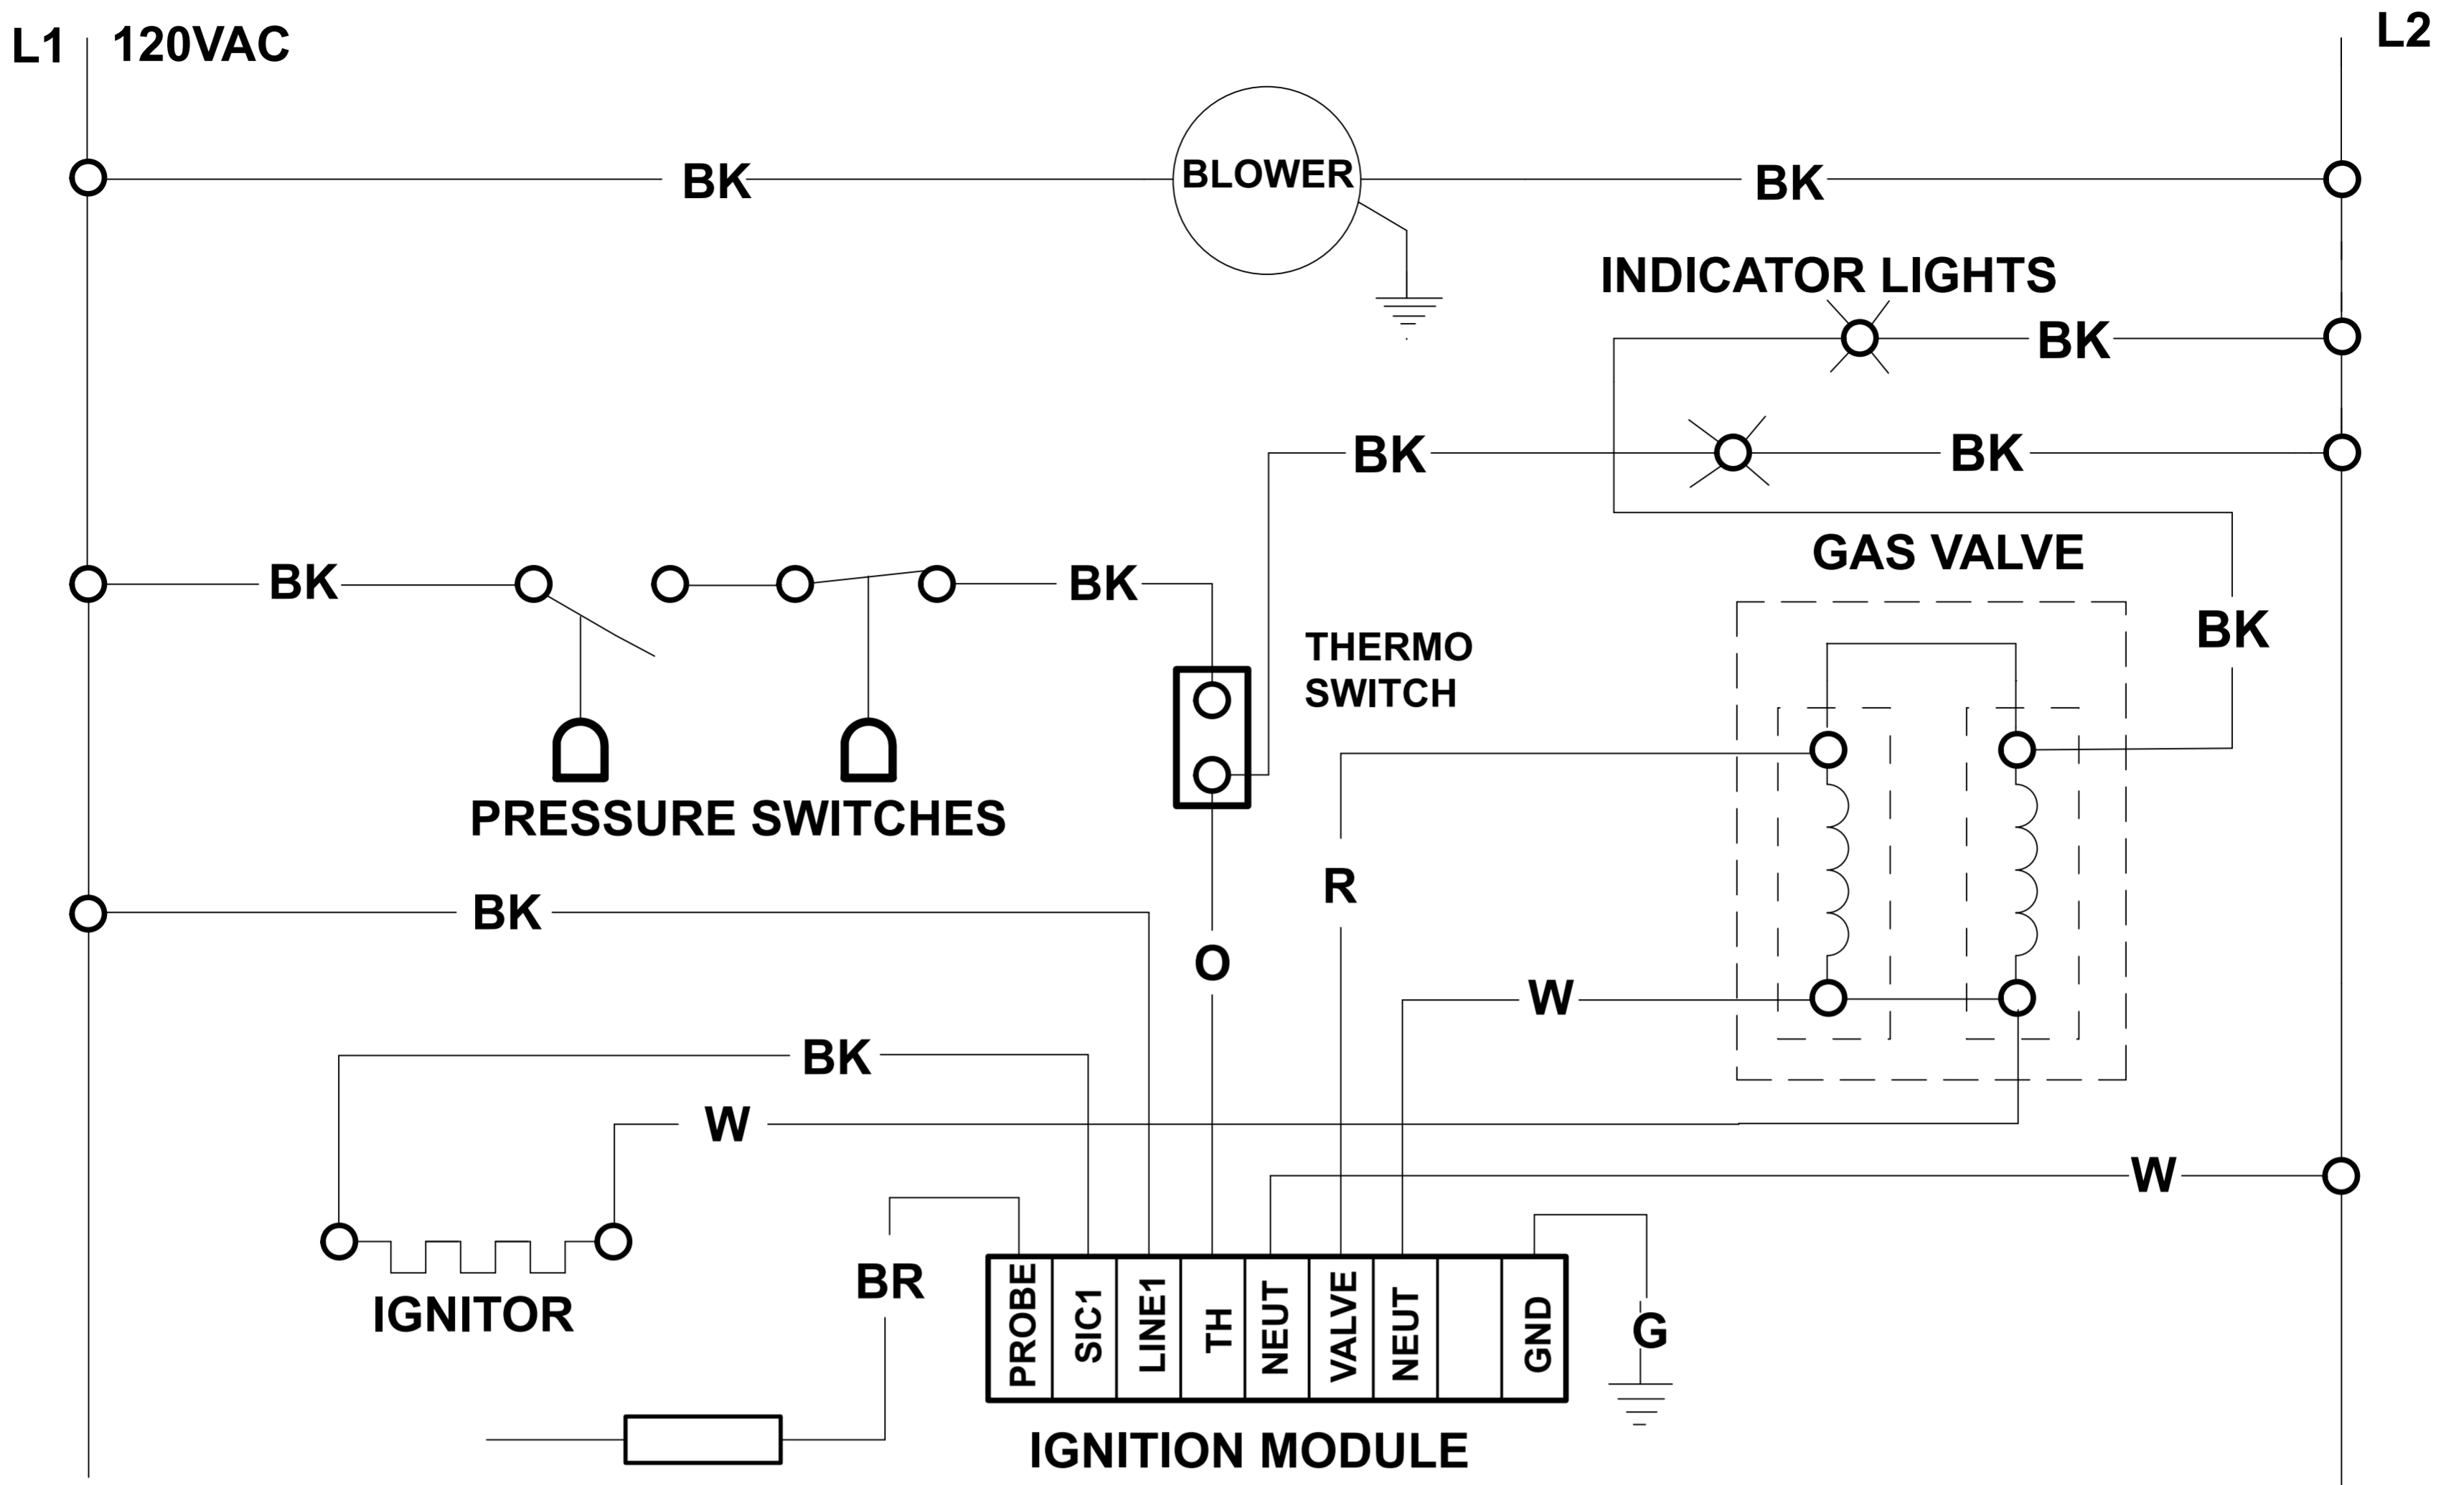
L1 120VAC

L2

BK BLOWER BK

INDICATOR LIGHTS

BK

BK BK

GAS VALVE

BK BK

BK

THERMO SWITCH

PRESSURE SWITCHES

R

BK

O

W

BK

W

W

BR

IGNITOR

| PROBE | SIC1 | LINE1 | TH | NEUT | VALVE | NEUT | | GND |
|---|---|---|---|---|---|---|---|---|

G

IGNITION MODULE